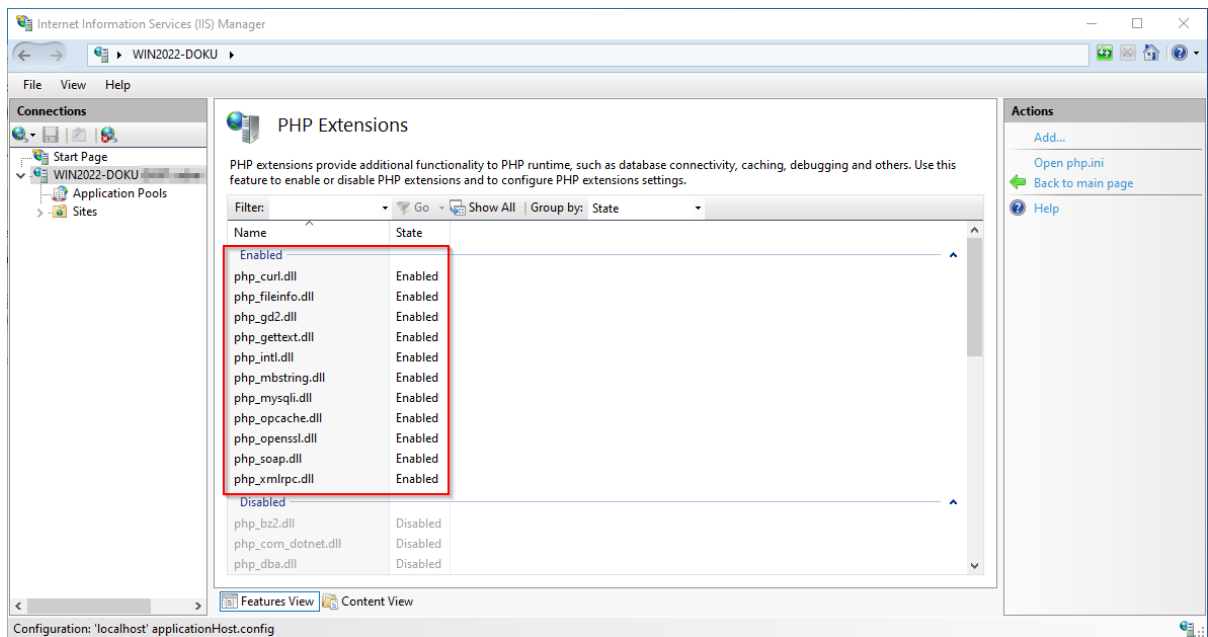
Internet Information Services (IIS) Manager

WIN2022-DOKU ▸

File View Help

Connections

Start Page
WIN2022-DOKU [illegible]
Application Pools
Sites

PHP Extensions

PHP extensions provide additional functionality to PHP runtime, such as database connectivity, caching, debugging and others. Use this feature to enable or disable PHP extensions and to configure PHP extensions settings.

Filter: Go Show All Group by: State

| Name | State |
|---|---|
| Enabled | |
| php_curl.dll | Enabled |
| php_fileinfo.dll | Enabled |
| php_gd2.dll | Enabled |
| php_gettext.dll | Enabled |
| php_intl.dll | Enabled |
| php_mbstring.dll | Enabled |
| php_mysqli.dll | Enabled |
| php_opcache.dll | Enabled |
| php_openssl.dll | Enabled |
| php_soap.dll | Enabled |
| php_xmlrpc.dll | Enabled |
| Disabled | |
| php_bz2.dll | Disabled |
| php_com_dotnet.dll | Disabled |
| php_dba.dll | Disabled |

Features View Content View

Actions
Add...
Open php.ini
Back to main page
Help

Configuration: 'localhost' applicationHost.config